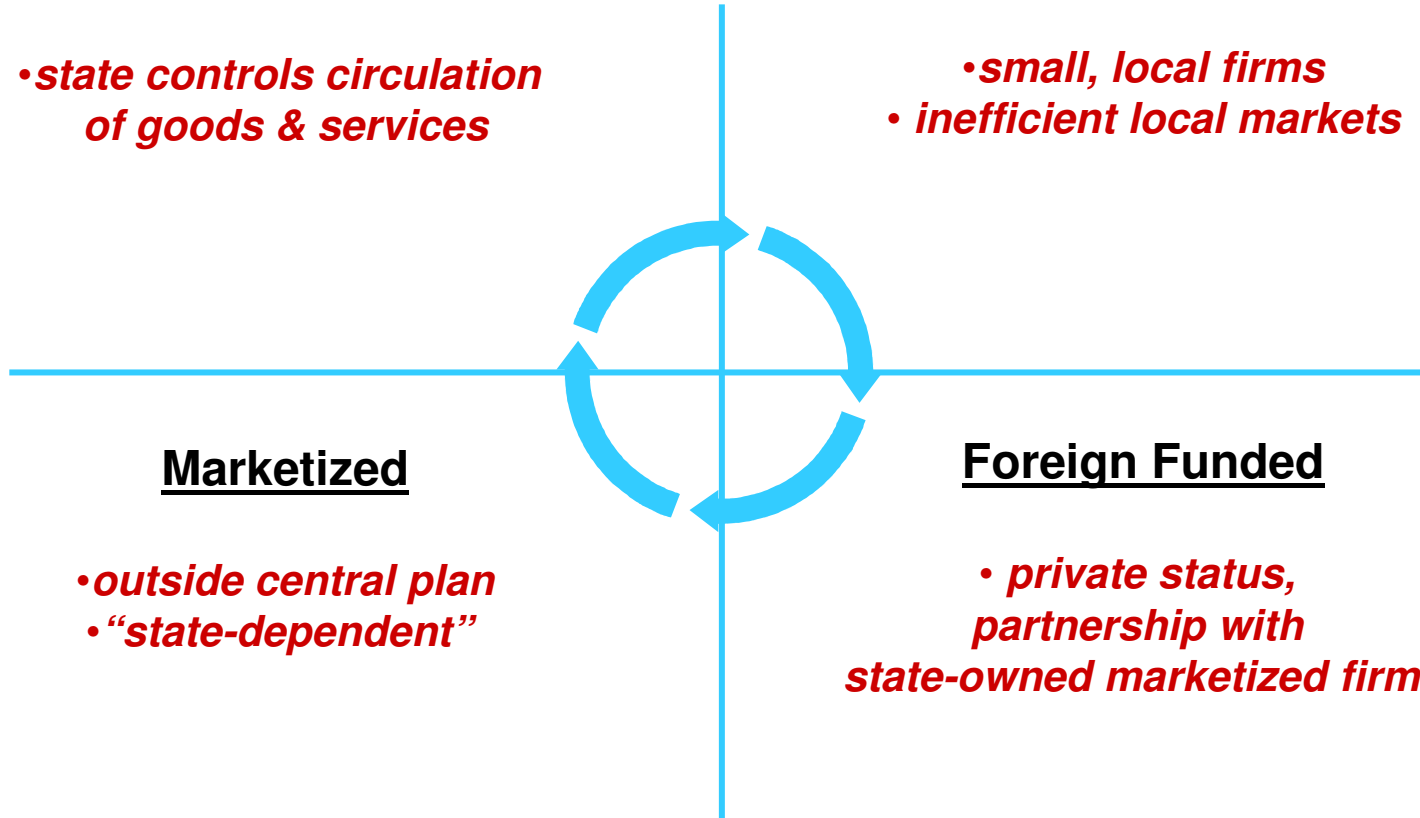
•state controls circulation of goods & services

•small, local firms
• inefficient local markets

Marketized

•outside central plan
•"state-dependent"

Foreign Funded

• private status, partnership with state-owned marketized firm